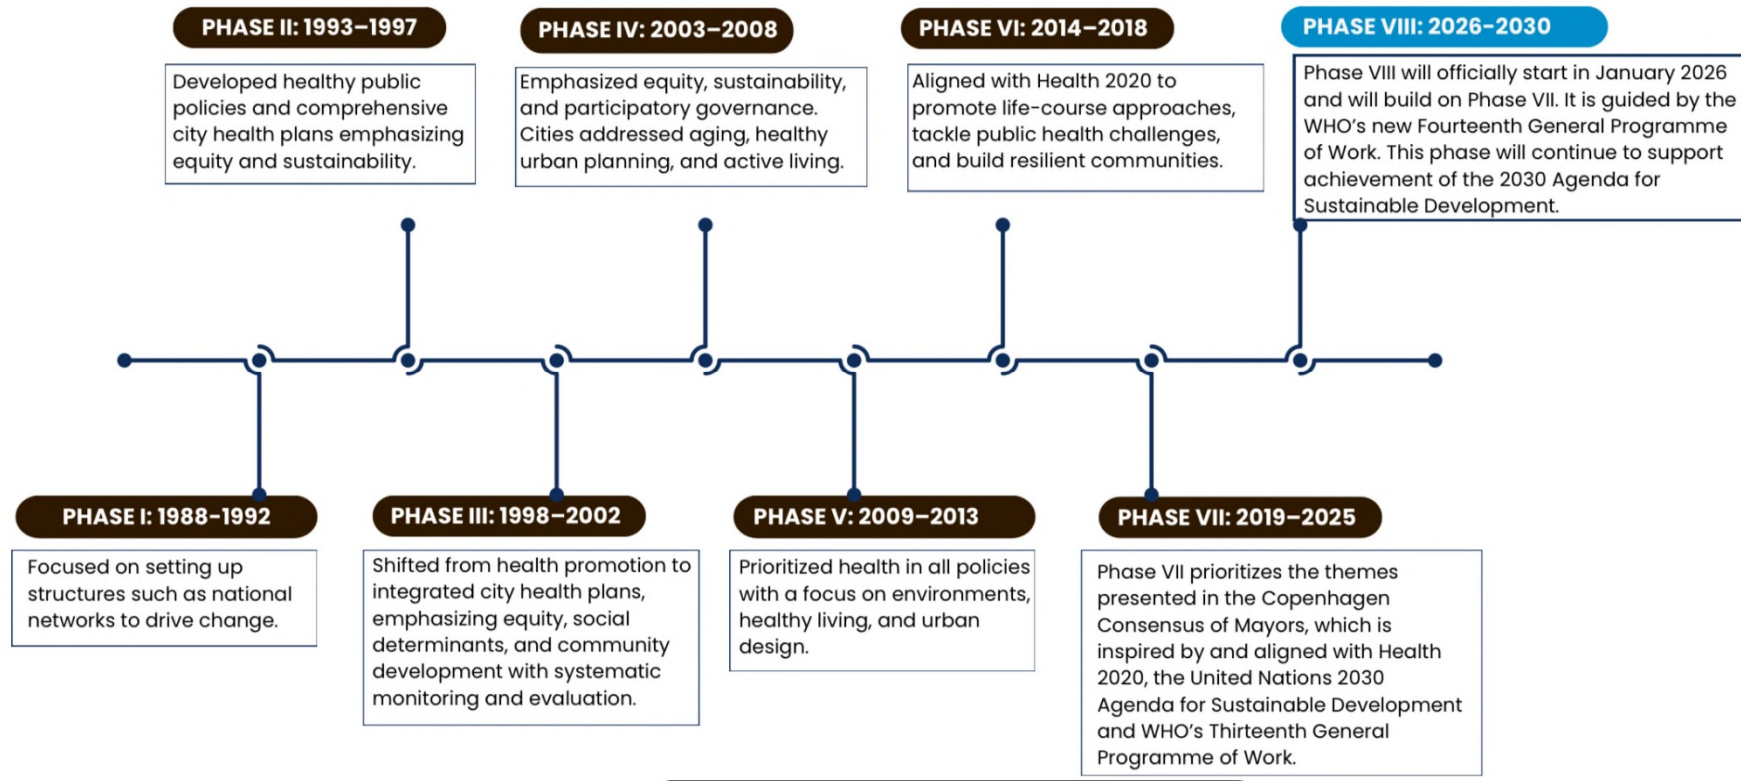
PHASE I: 1988–1992

Focused on setting up structures such as national networks to drive change.

PHASE II: 1993–1997

Developed healthy public policies and comprehensive city health plans emphasizing equity and sustainability.

PHASE III: 1998–2002

Shifted from health promotion to integrated city health plans, emphasizing equity, social determinants, and community development with systematic monitoring and evaluation.

PHASE IV: 2003–2008

Emphasized equity, sustainability, and participatory governance. Cities addressed aging, healthy urban planning, and active living.

PHASE V: 2009–2013

Prioritized health in all policies with a focus on environments, healthy living, and urban design.

PHASE VI: 2014–2018

Aligned with Health 2020 to promote life-course approaches, tackle public health challenges, and build resilient communities.

PHASE VII: 2019–2025

Phase VII prioritizes the themes presented in the Copenhagen Consensus of Mayors, which is inspired by and aligned with Health 2020, the United Nations 2030 Agenda for Sustainable Development and WHO's Thirteenth General Programme of Work.

PHASE VIII: 2026-2030

Phase VIII will officially start in January 2026 and will build on Phase VII. It is guided by the WHO's new Fourteenth General Programme of Work. This phase will continue to support achievement of the 2030 Agenda for Sustainable Development.